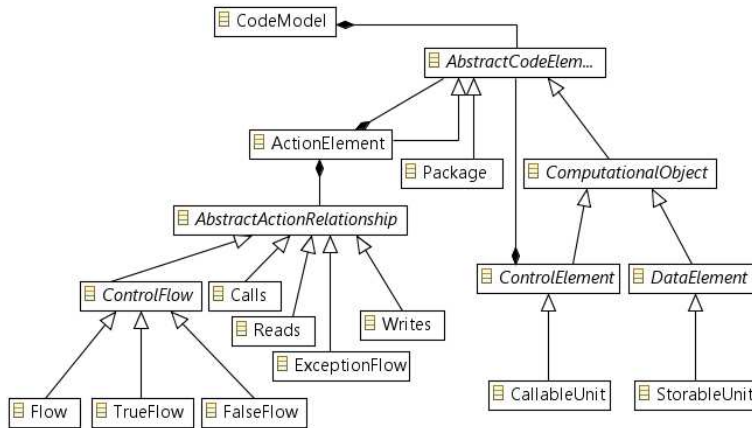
CodeModel

AbstractCodeElem...

ActionElement

Package

ComputationalObject

AbstractActionRelationship

ControlFlow

Calls

Reads

ExceptionFlow

Writes

ControlElement

DataElement

Flow

TrueFlow

FalseFlow

CallableUnit

StorableUnit